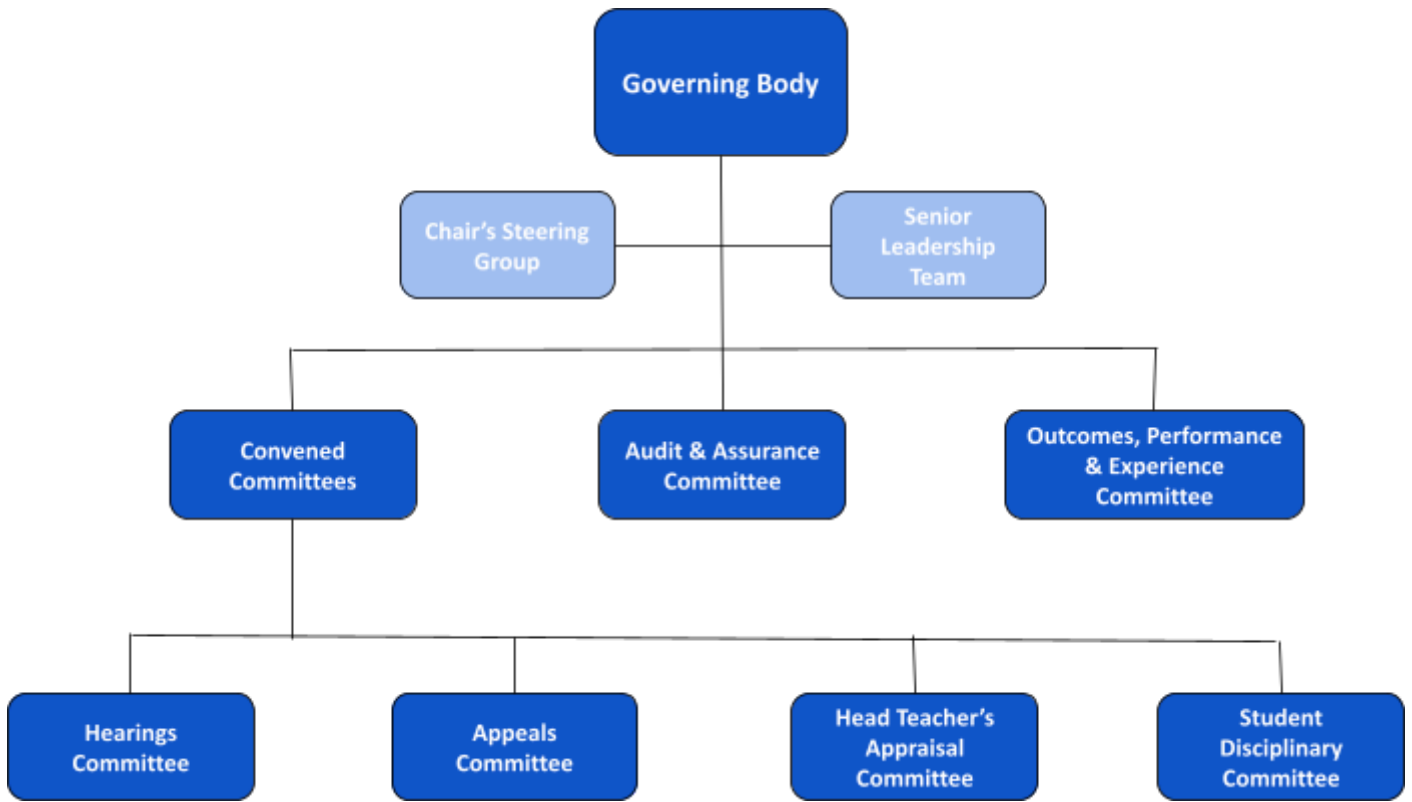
Governing Body

Chair's Steering Group

Senior Leadership Team

Convened Committees

Audit & Assurance Committee

Outcomes, Performance & Experience Committee

Hearings Committee

Appeals Committee

Head Teacher's Appraisal Committee

Student Disciplinary Committee